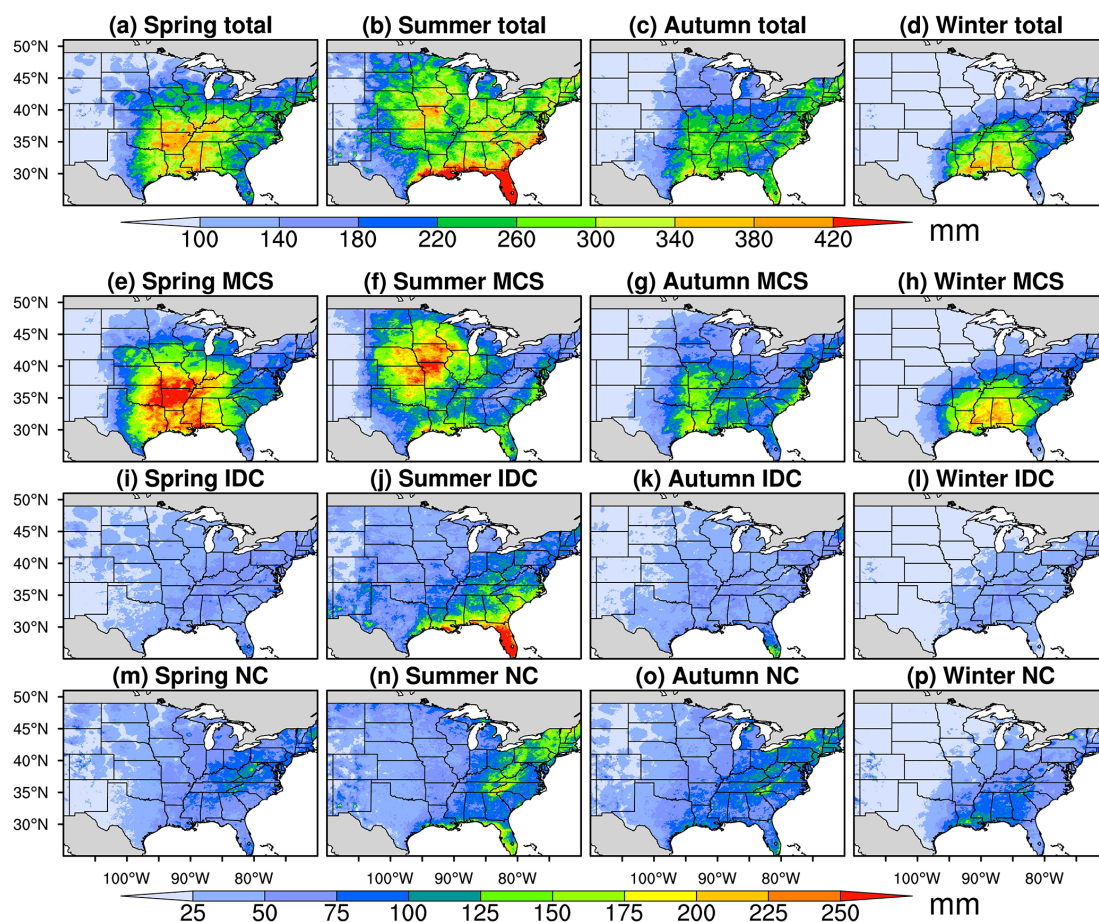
(a) Spring total
(b) Summer total
(c) Autumn total
(d) Winter total

50°N
45°N
40°N
35°N
30°N

100 140 180 220 260 300 340 380 420 mm

(e) Spring MCS
(f) Summer MCS
(g) Autumn MCS
(h) Winter MCS

50°N
45°N
40°N
35°N
30°N

(i) Spring IDC
(j) Summer IDC
(k) Autumn IDC
(l) Winter IDC

50°N
45°N
40°N
35°N
30°N

(m) Spring NC
(n) Summer NC
(o) Autumn NC
(p) Winter NC

50°N
45°N
40°N
35°N
30°N

100°W 90°W 80°W
100°W 90°W 80°W
100°W 90°W 80°W

25 50 75 100 125 150 175 200 225 250 mm